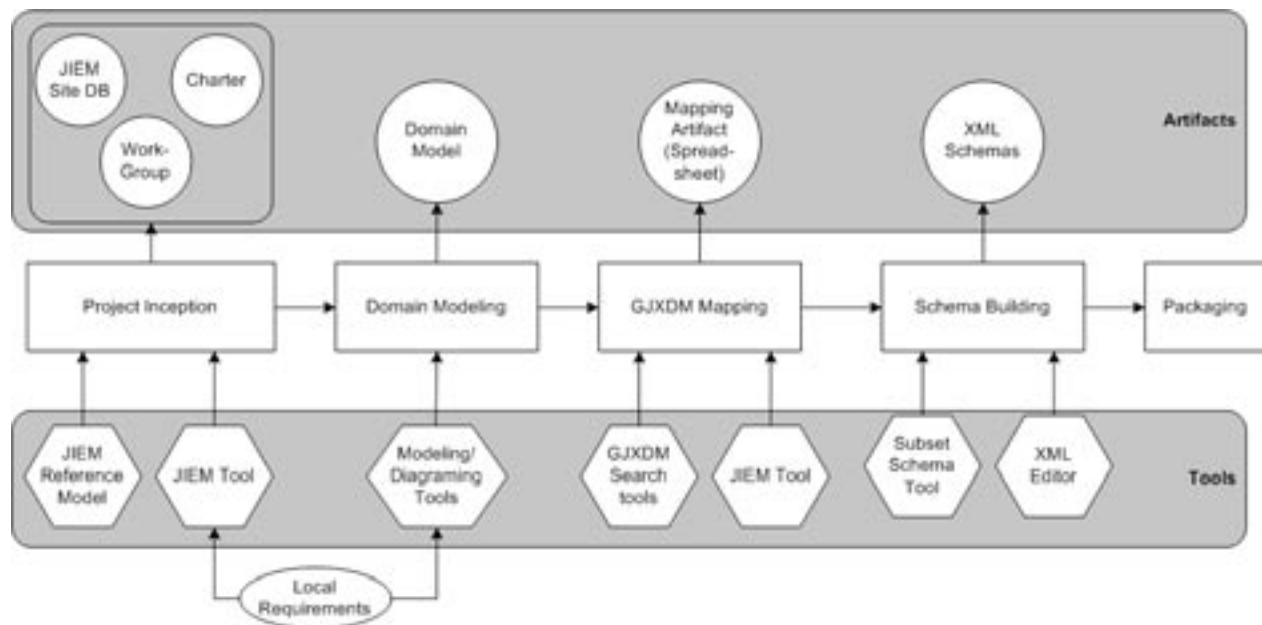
JIEM Site DB

Charter

Work-Group

Domain Model

Mapping Artifact (Spread-sheet)

XML Schemas

Artifacts

Project Inception

Domain Modeling

GJXDM Mapping

Schema Building

Packaging

JIEM Reference Model

JIEM Tool

Modeling/ Diagraming Tools

GJXDM Search tools

JIEM Tool

Subset Schema Tool

XML Editor

Tools

Local Requirements